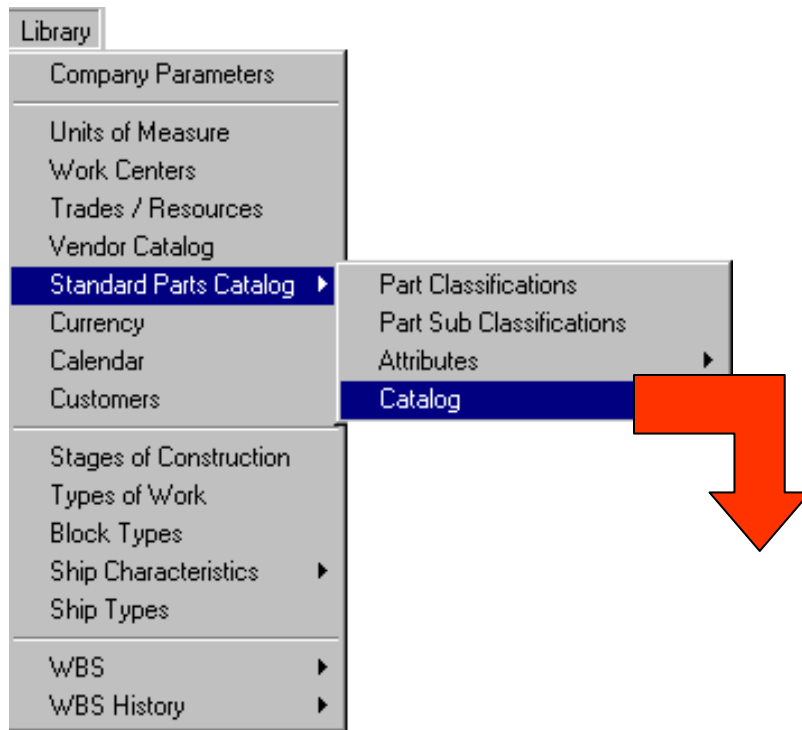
Library

Company Parameters

Units of Measure
Work Centers
Trades / Resources
Vendor Catalog
Standard Parts Catalog
Currency
Calendar
Customers

Stages of Construction
Types of Work
Block Types
Ship Characteristics
Ship Types

WBS
WBS History

Part Classifications
Part Sub Classifications
Attributes
Catalog